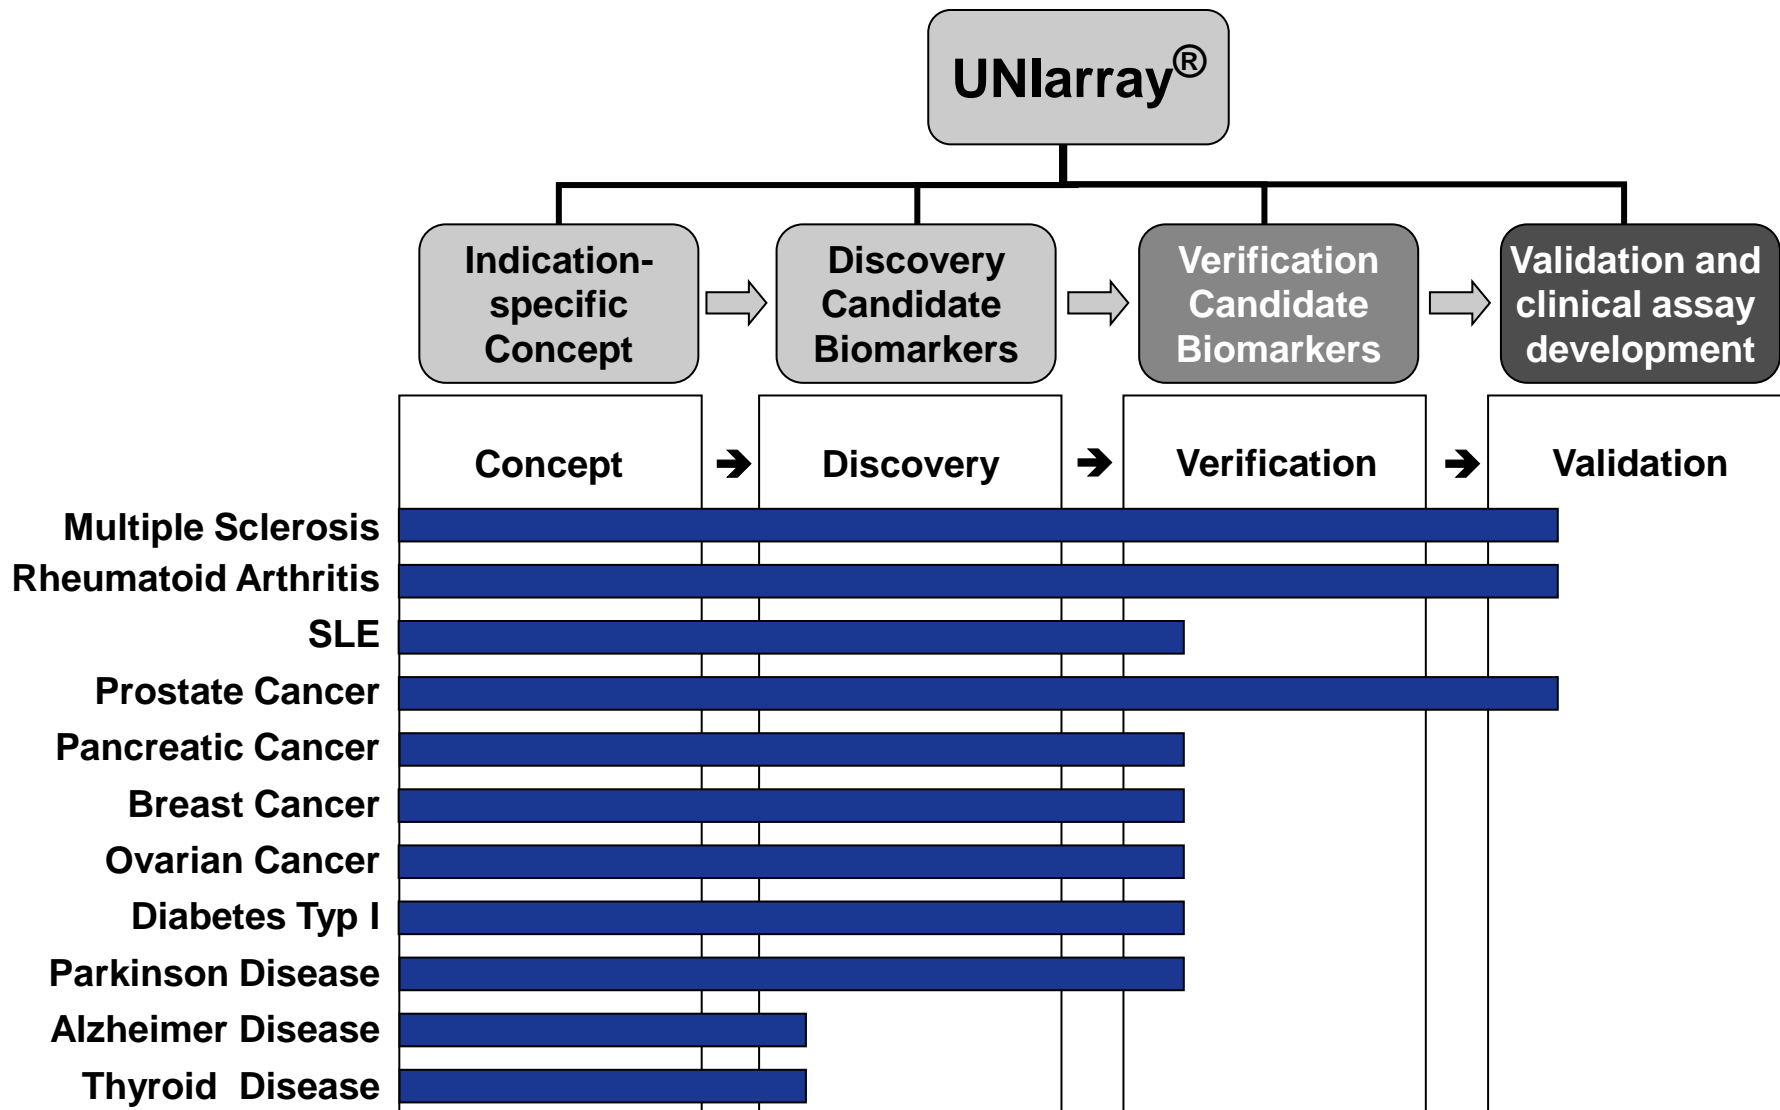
UNIarray®

Indication-specific Concept

Discovery Candidate Biomarkers

Verification Candidate Biomarkers

Validation and clinical assay development

Concept ➔ Discovery ➔ Verification ➔ Validation

Multiple Sclerosis
Rheumatoid Arthritis
SLE
Prostate Cancer
Pancreatic Cancer
Breast Cancer
Ovarian Cancer
Diabetes Typ I
Parkinson Disease
Alzheimer Disease
Thyroid Disease